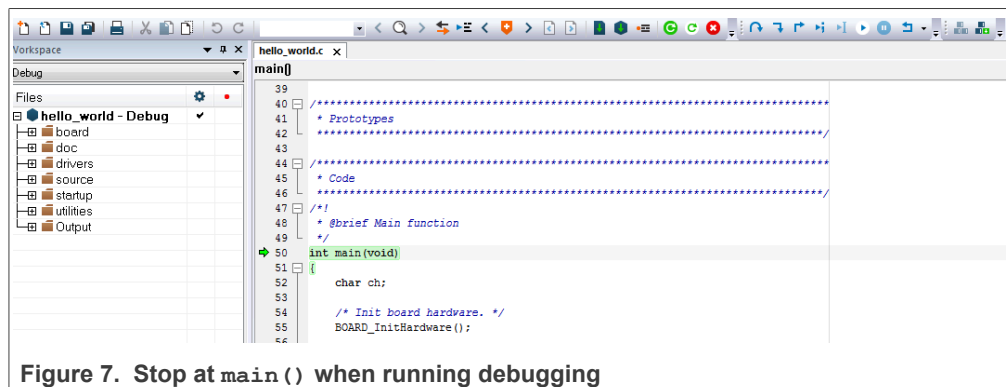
Workspace
Debug
Files
hello_world - Debug
board
doc
drivers
source
startup
utilities
Output

hello_world.c ×
main()

39
40 /*******************************************************************************
41 * Prototypes
42 ******************************************************************************/
43
44 /*******************************************************************************
45 * Code
46 ******************************************************************************/
47 /*!
48 * @brief Main function
49 */
50 int main(void)
51 {
52 char ch;
53
54 /* Init board hardware. */
55 BOARD_InitHardware();
56

Figure 7. Stop at main() when running debugging